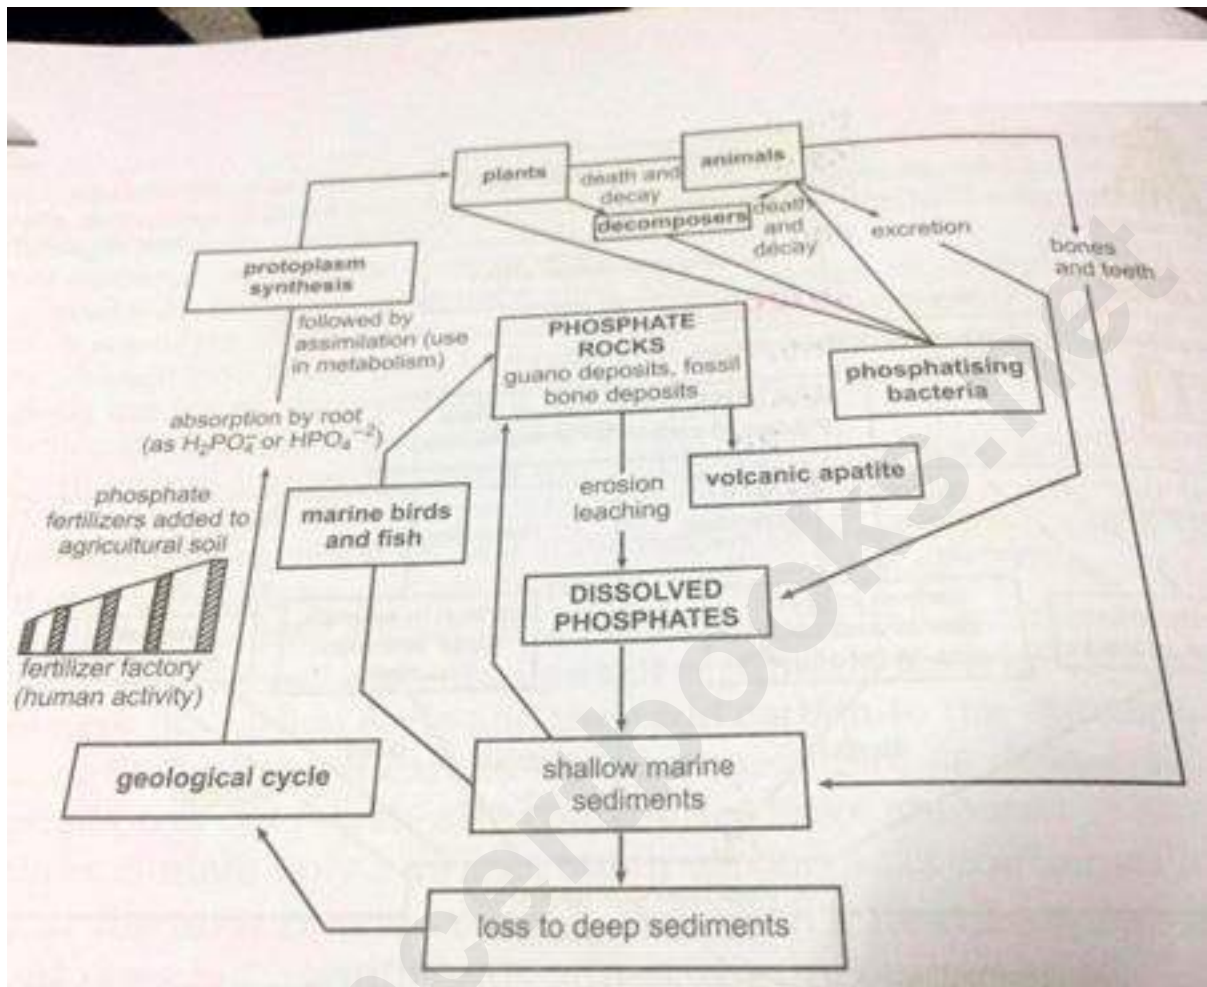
plants

death and decay

animals

decomposers

death and decay

excretion

bones and teeth

protoplasm synthesis

followed by assimilation (use in metabolism)

PHOSPHATE ROCKS guano deposits, fossil bone deposits

phosphatising bacteria

absorption by root (as $H_2PO_4^-$ or $HPO_4^{-2}$)

phosphate fertilizers added to agricultural soil

marine birds and fish

erosion leaching

volcanic apatite

DISSOLVED PHOSPHATES

fertilizer factory (human activity)

geological cycle

shallow marine sediments

loss to deep sediments

ncertbooks.net